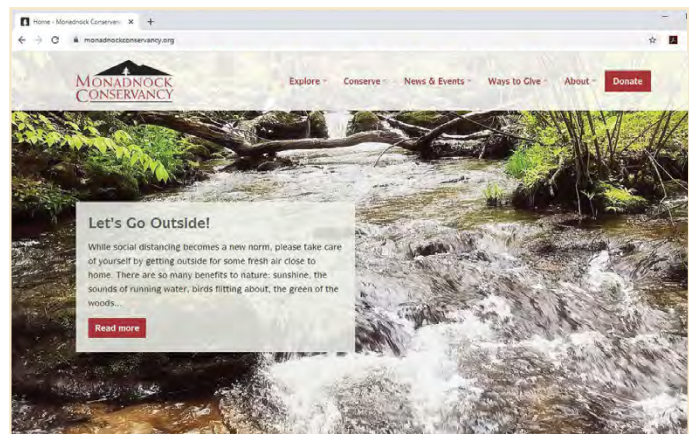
Home - Monadnock Conservan ×

monadnockconservancy.org

MONADNOCK CONSERVANCY

Explore Conserve News & Events Ways to Give About Donate

Let's Go Outside!

While social distancing becomes a new norm, please take care of yourself by getting outside for some fresh air close to home. There are so many benefits to nature: sunshine, the sounds of running water, birds flitting about, the green of the woods...

Read more